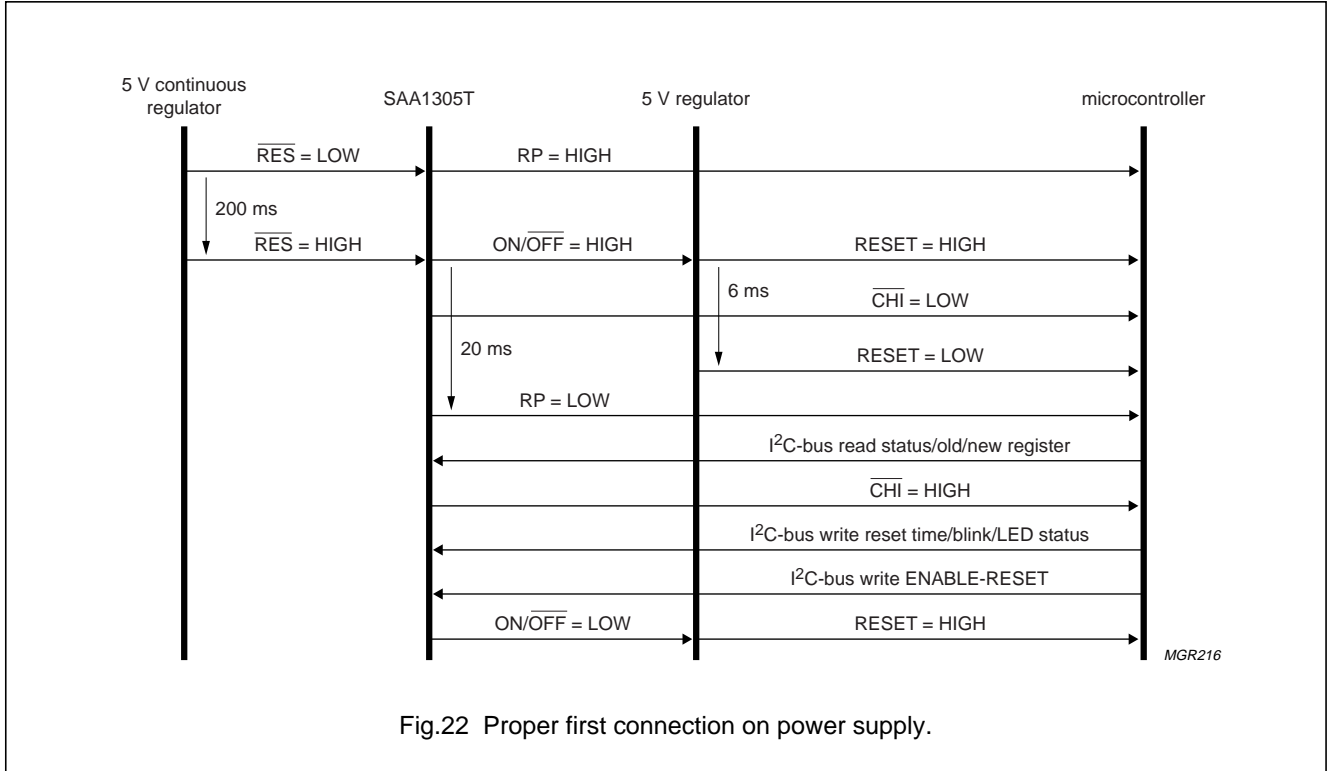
5 V continuous regulator

SAA1305T

5 V regulator

microcontroller

$\overline{RES}$ = LOW

RP = HIGH

200 ms

$\overline{RES}$ = HIGH

ON/$\overline{OFF}$ = HIGH

RESET = HIGH

6 ms

$\overline{CHI}$ = LOW

20 ms

RESET = LOW

RP = LOW

$I^2C$-bus read status/old/new register

$\overline{CHI}$ = HIGH

$I^2C$-bus write reset time/blink/LED status

$I^2C$-bus write ENABLE-RESET

ON/$\overline{OFF}$ = LOW

RESET = HIGH

MGR216

Fig.22 Proper first connection on power supply.